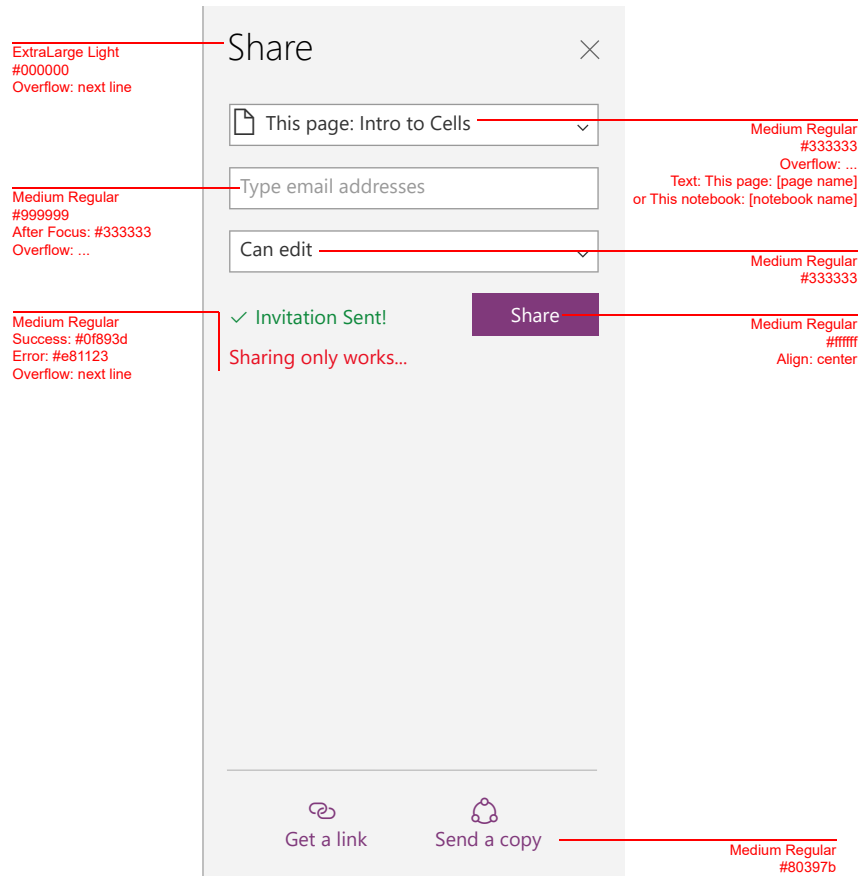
ExtraLarge Light
#000000
Overflow: next line

Share

This page: Intro to Cells

Medium Regular
#333333
Overflow: ...
Text: This page: [page name]
or This notebook: [notebook name]

Medium Regular
#999999
After Focus: #333333
Overflow: ...

Type email addresses

Can edit

Medium Regular
#333333

Medium Regular
Success: #0f893d
Error: #e81123
Overflow: next line

✓ Invitation Sent!

Share

Medium Regular
#ffffff
Align: center

Sharing only works...

Get a link

Send a copy

Medium Regular
#80397b